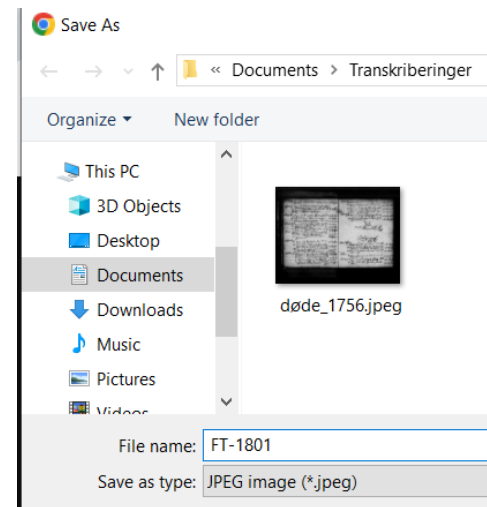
Save As

« Documents › Transkriberinger

Organize ▾ New folder

This PC
3D Objects
Desktop
Documents
Downloads
Music
Pictures
Videos

døde_1756.jpeg

File name: FT-1801
Save as type: JPEG image (*.jpeg)